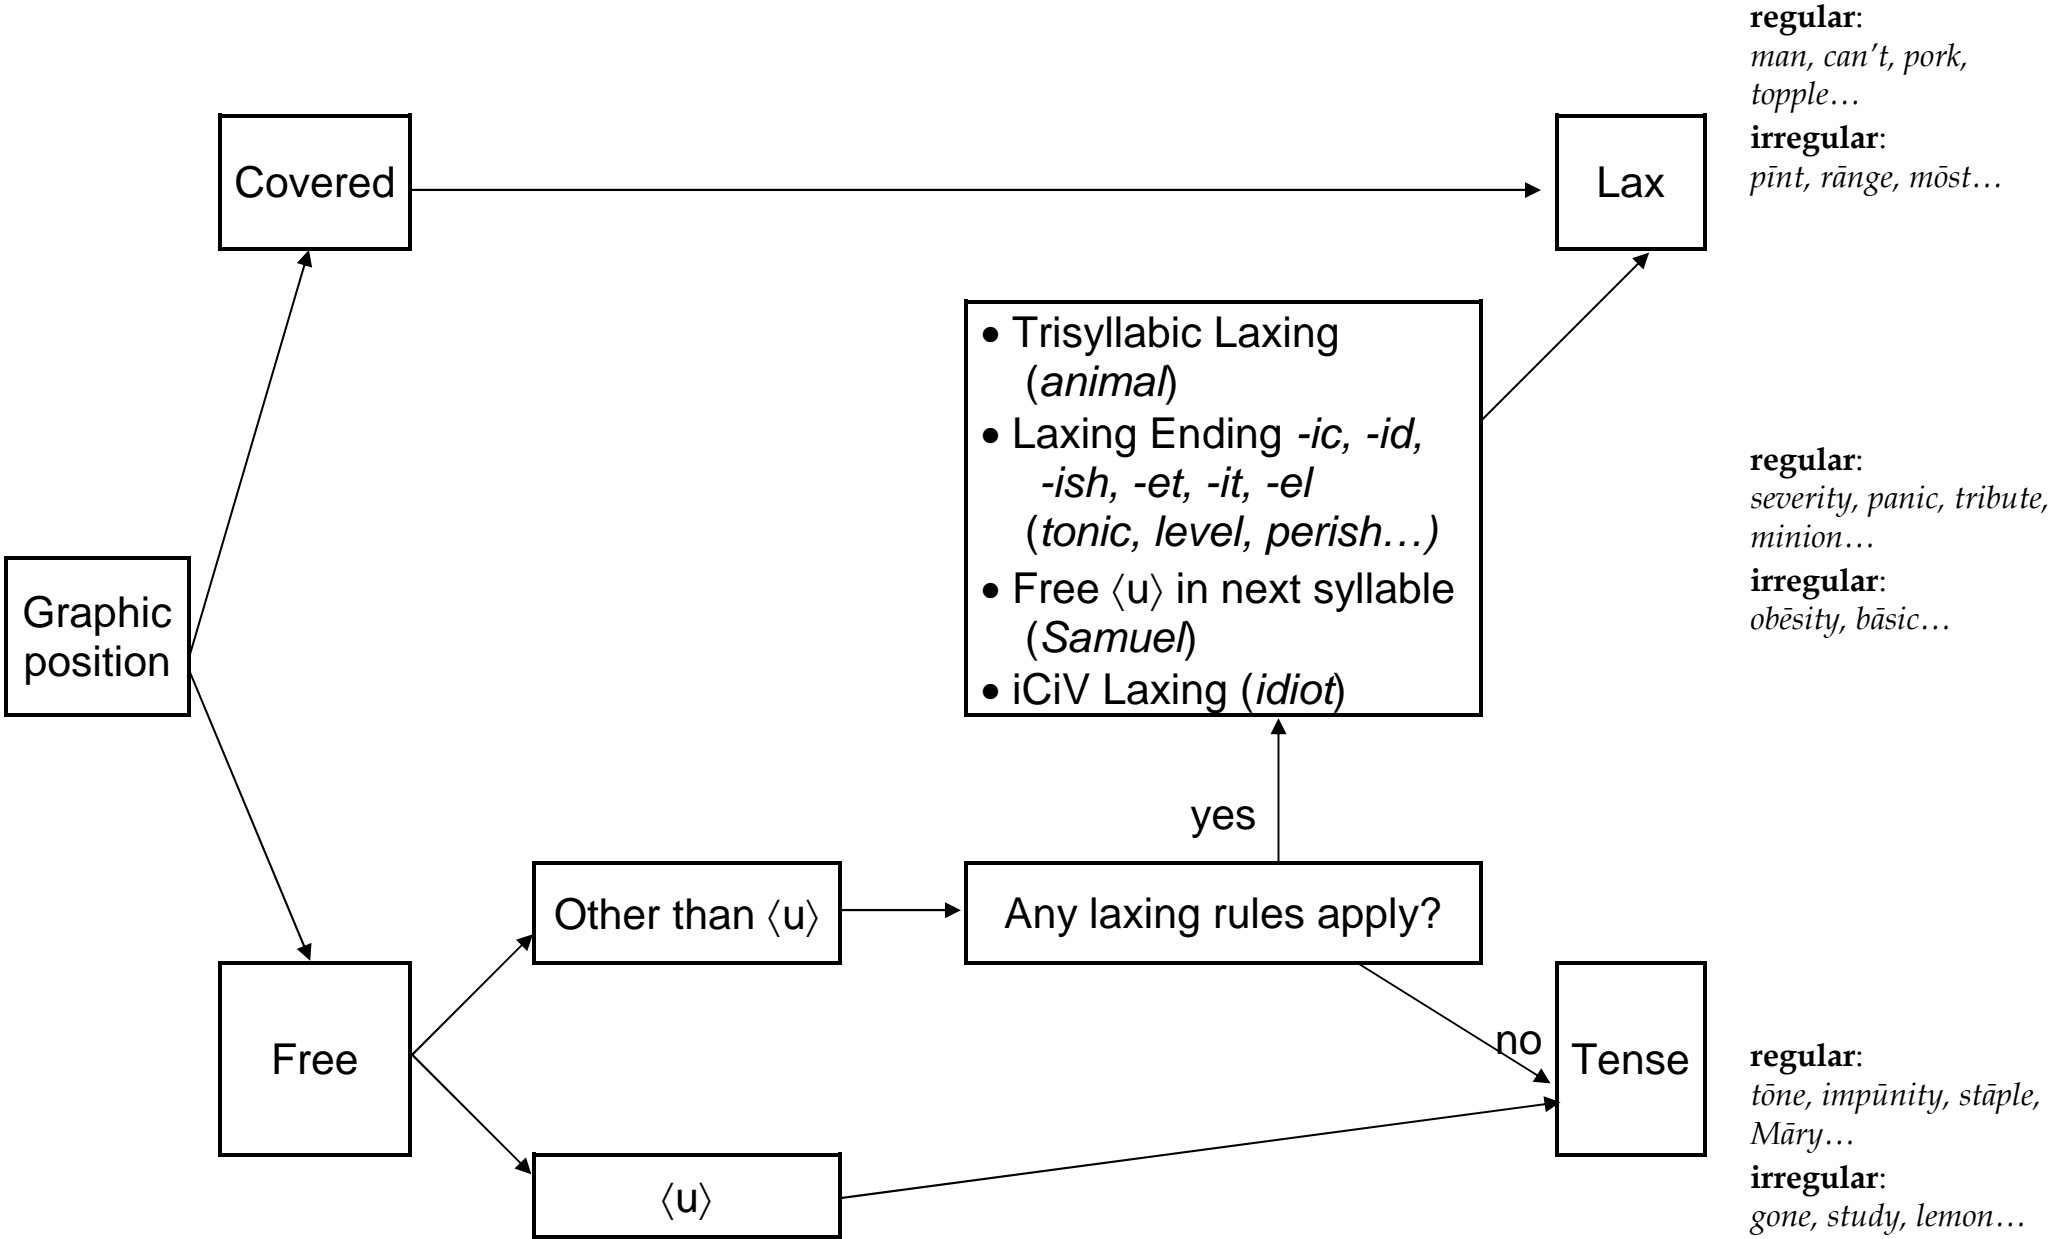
regular:
man, can't, pork, topple…
irregular:
pīnt, rānge, mōst…

Covered

Lax

• Trisyllabic Laxing (animal)
• Laxing Ending -ic, -id, -ish, -et, -it, -el (tonic, level, perish…)
• Free ⟨u⟩ in next syllable (Samuel)
• iCiV Laxing (idiot)

regular:
severity, panic, tribute, minion…
irregular:
obēsity, bāsic…

Graphic position

yes

Other than ⟨u⟩

Any laxing rules apply?

no

Free

Tense

regular:
tōne, impūnity, stāple, Māry…
irregular:
gone, study, lemon…

⟨u⟩